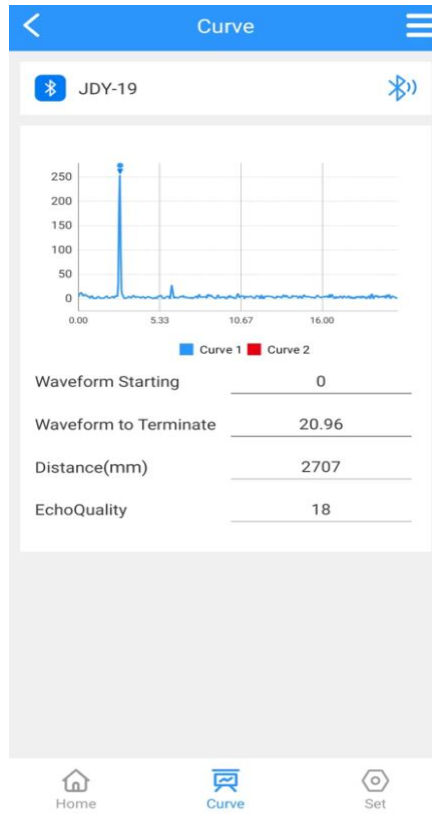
Curve

JDY-19

250
200
150
100
50
0
0.00 5.33 10.67 16.00

Curve 1 Curve 2

| | |
|---|---|
| Waveform Starting | 0 |
| Waveform to Terminate | 20.96 |
| Distance(mm) | 2707 |
| EchoQuality | 18 |

Home Curve Set